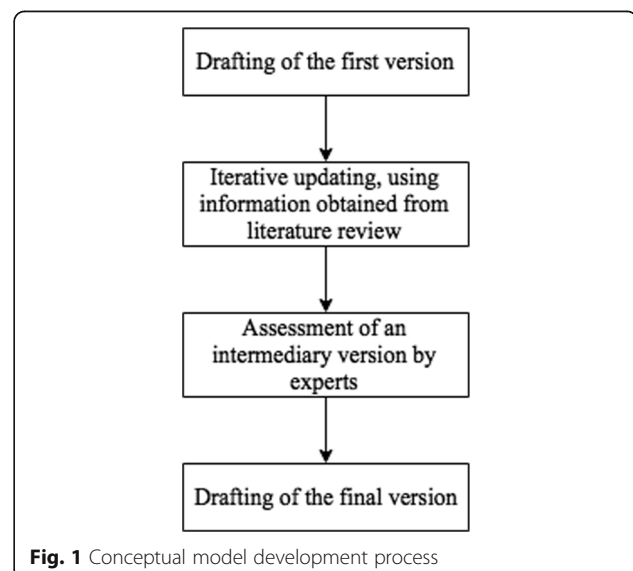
Drafting of the first version

Iterative updating, using information obtained from literature review

Assessment of an intermediary version by experts

Drafting of the final version

**Fig. 1** Conceptual model development process